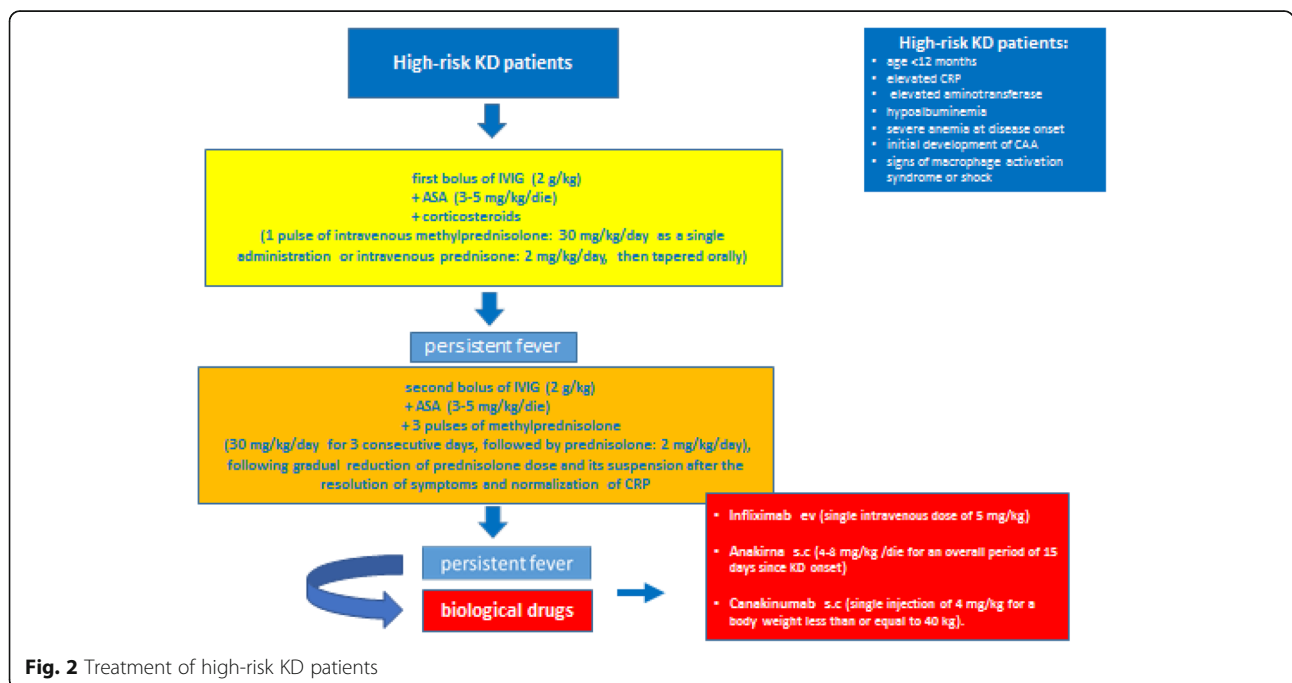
High-risk KD patients

High-risk KD patients:
- age <12 months
- elevated CRP
- elevated aminotransferase
- hypoalbuminemia
- severe anemia at disease onset
- initial development of CAA
- signs of macrophage activation syndrome or shock

first bolus of IVIG (2 g/kg)
+ ASA (3-5 mg/kg/die)
+ corticosteroids
(1 pulse of intravenous methylprednisolone: 30 mg/kg/day as a single administration or intravenous prednisone: 2 mg/kg/day, then tapered orally)

persistent fever

second bolus of IVIG (2 g/kg)
+ ASA (3-5 mg/kg/die)
+ 3 pulses of methylprednisolone
(30 mg/kg/day for 3 consecutive days, followed by prednisolone: 2 mg/kg/day), following gradual reduction of prednisolone dose and its suspension after the resolution of symptoms and normalization of CRP

persistent fever

biological drugs

- Infliximab ev (single intravenous dose of 5 mg/kg)
- Anakirna s.c (4-8 mg/kg /die for an overall period of 15 days since KD onset)
- Canakinumab s.c (single injection of 4 mg/kg for a body weight less than or equal to 40 kg).

Fig. 2 Treatment of high-risk KD patients